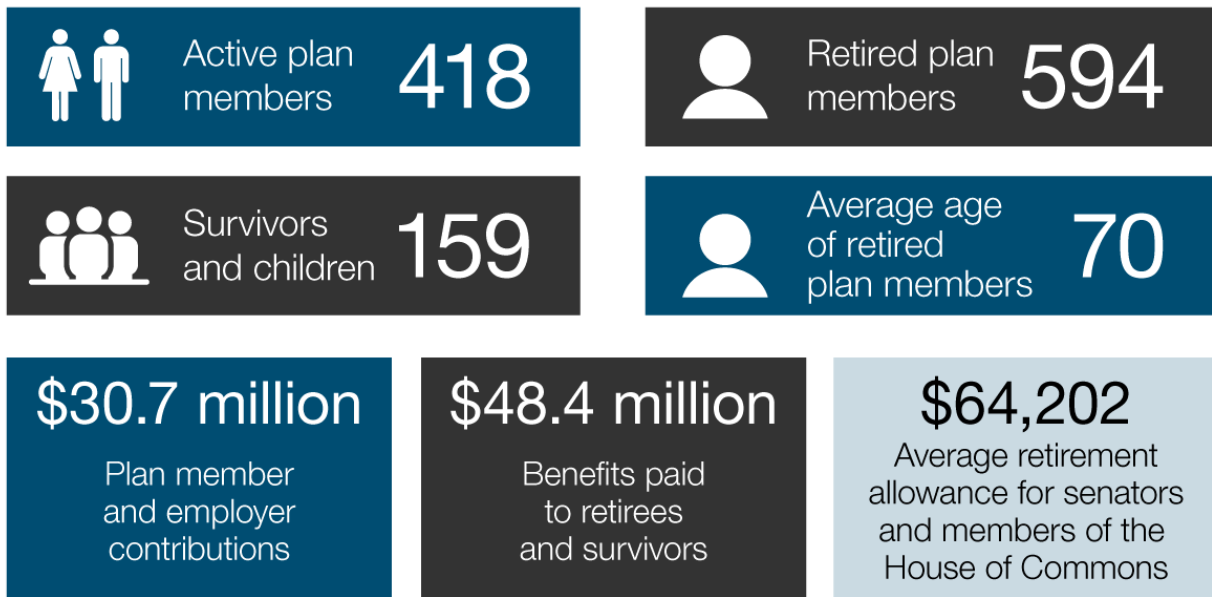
Active plan members 418

Retired plan members 594

Survivors and children 159

Average age of retired plan members 70

\$30.7 million

Plan member and employer contributions

\$48.4 million

Benefits paid to retirees and survivors

\$64,202

Average retirement allowance for senators and members of the House of Commons